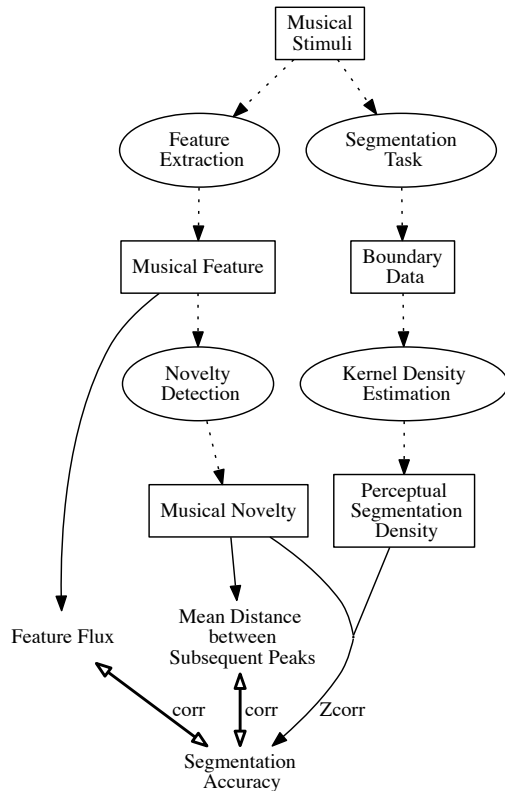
Musical Stimuli

Feature Extraction

Segmentation Task

Musical Feature

Boundary Data

Novelty Detection

Kernel Density Estimation

Musical Novelty

Perceptual Segmentation Density

Feature Flux

Mean Distance between Subsequent Peaks

corr

corr

Zcorr

Segmentation Accuracy